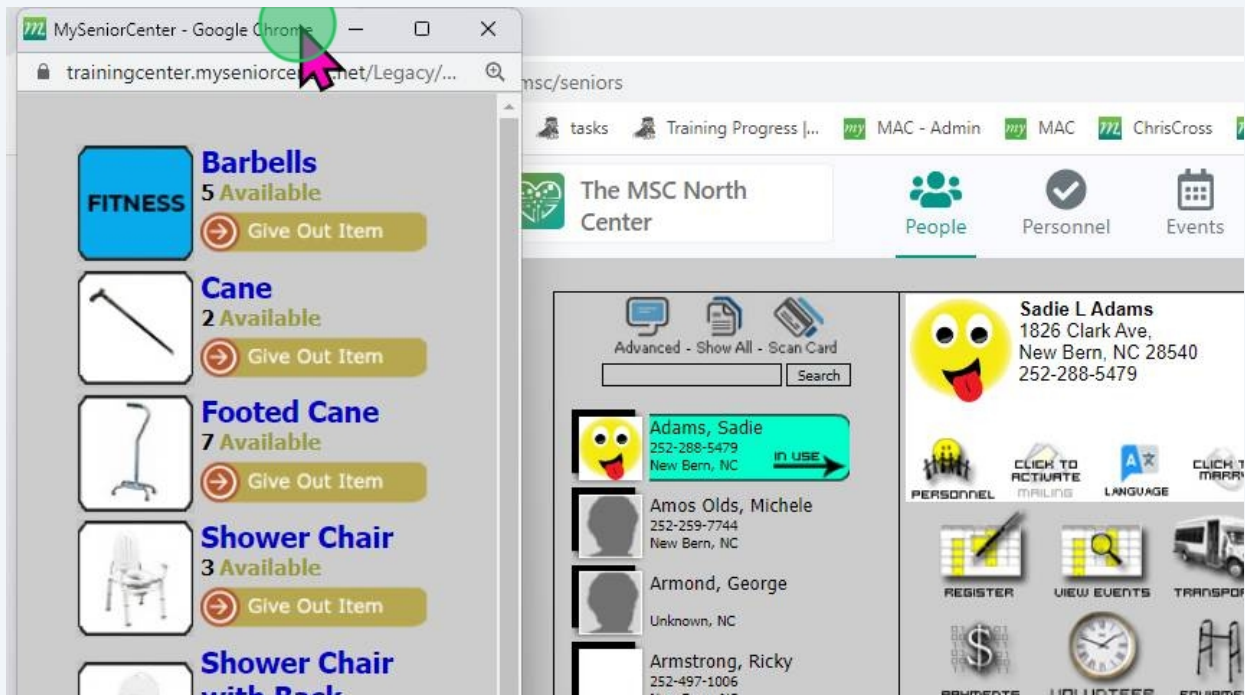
MySeniorCenter - Google Chrome

trainingcenter.myseniorce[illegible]net/Legacy/...

FITNESS

Barbells
5 Available
Give Out Item

Cane
2 Available
Give Out Item

Footed Cane
7 Available
Give Out Item

Shower Chair
3 Available
Give Out Item

Shower Chair
with Back

msc/seniors

tasks
Training Progress |...
MAC - Admin
MAC
ChrisCross

The MSC North Center

People
Personnel
Events

Advanced - Show All - Scan Card
Search

Adams, Sadie
252-288-5479
New Bern, NC
IN USE

Amos Olds, Michele
252-259-7744
New Bern, NC

Armond, George
Unknown, NC

Armstrong, Ricky
252-497-1006

Sadie L Adams
1826 Clark Ave,
New Bern, NC 28540
252-288-5479

PERSONNEL
CLICK TO ACTIVATE MAILING
LANGUAGE
CLICK T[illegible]

REGISTER
VIEW EVENTS
TRANSPO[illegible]